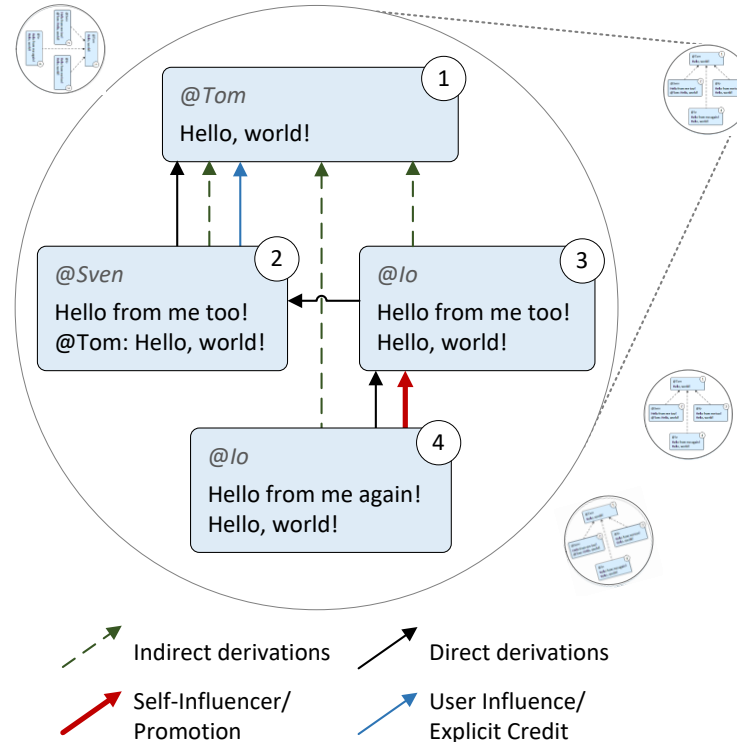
@Tom
Hello, world!
1

@Sven
Hello from me too!
@Tom: Hello, world!
2

@Io
Hello from me too!
Hello, world!
3

@Io
Hello from me again!
Hello, world!
4

Indirect derivations
Direct derivations
Self-Influencer/ Promotion
User Influence/ Explicit Credit